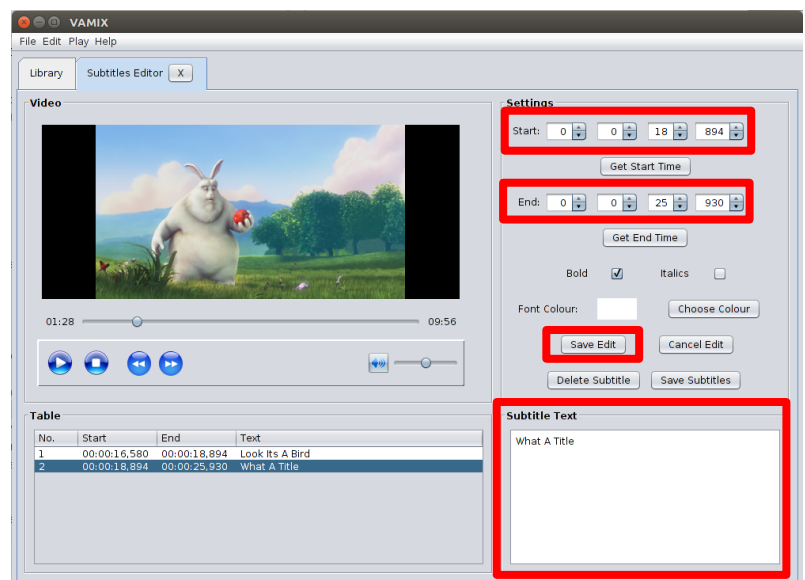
VAMIX

File Edit Play Help

Library Subtitles Editor X

Video

01:28 09:56

Settings

Start: 0 0 18 894

Get Start Time

End: 0 0 25 930

Get End Time

Bold ☑ Italics ☐

Font Colour: Choose Colour

Save Edit Cancel Edit

Delete Subtitle Save Subtitles

Table

| No. | Start | End | Text |
|---|---|---|---|
| 1 | 00:00:16,580 | 00:00:18,894 | Look Its A Bird |
| 2 | 00:00:18,894 | 00:00:25,930 | What A Title |

Subtitle Text

What A Title